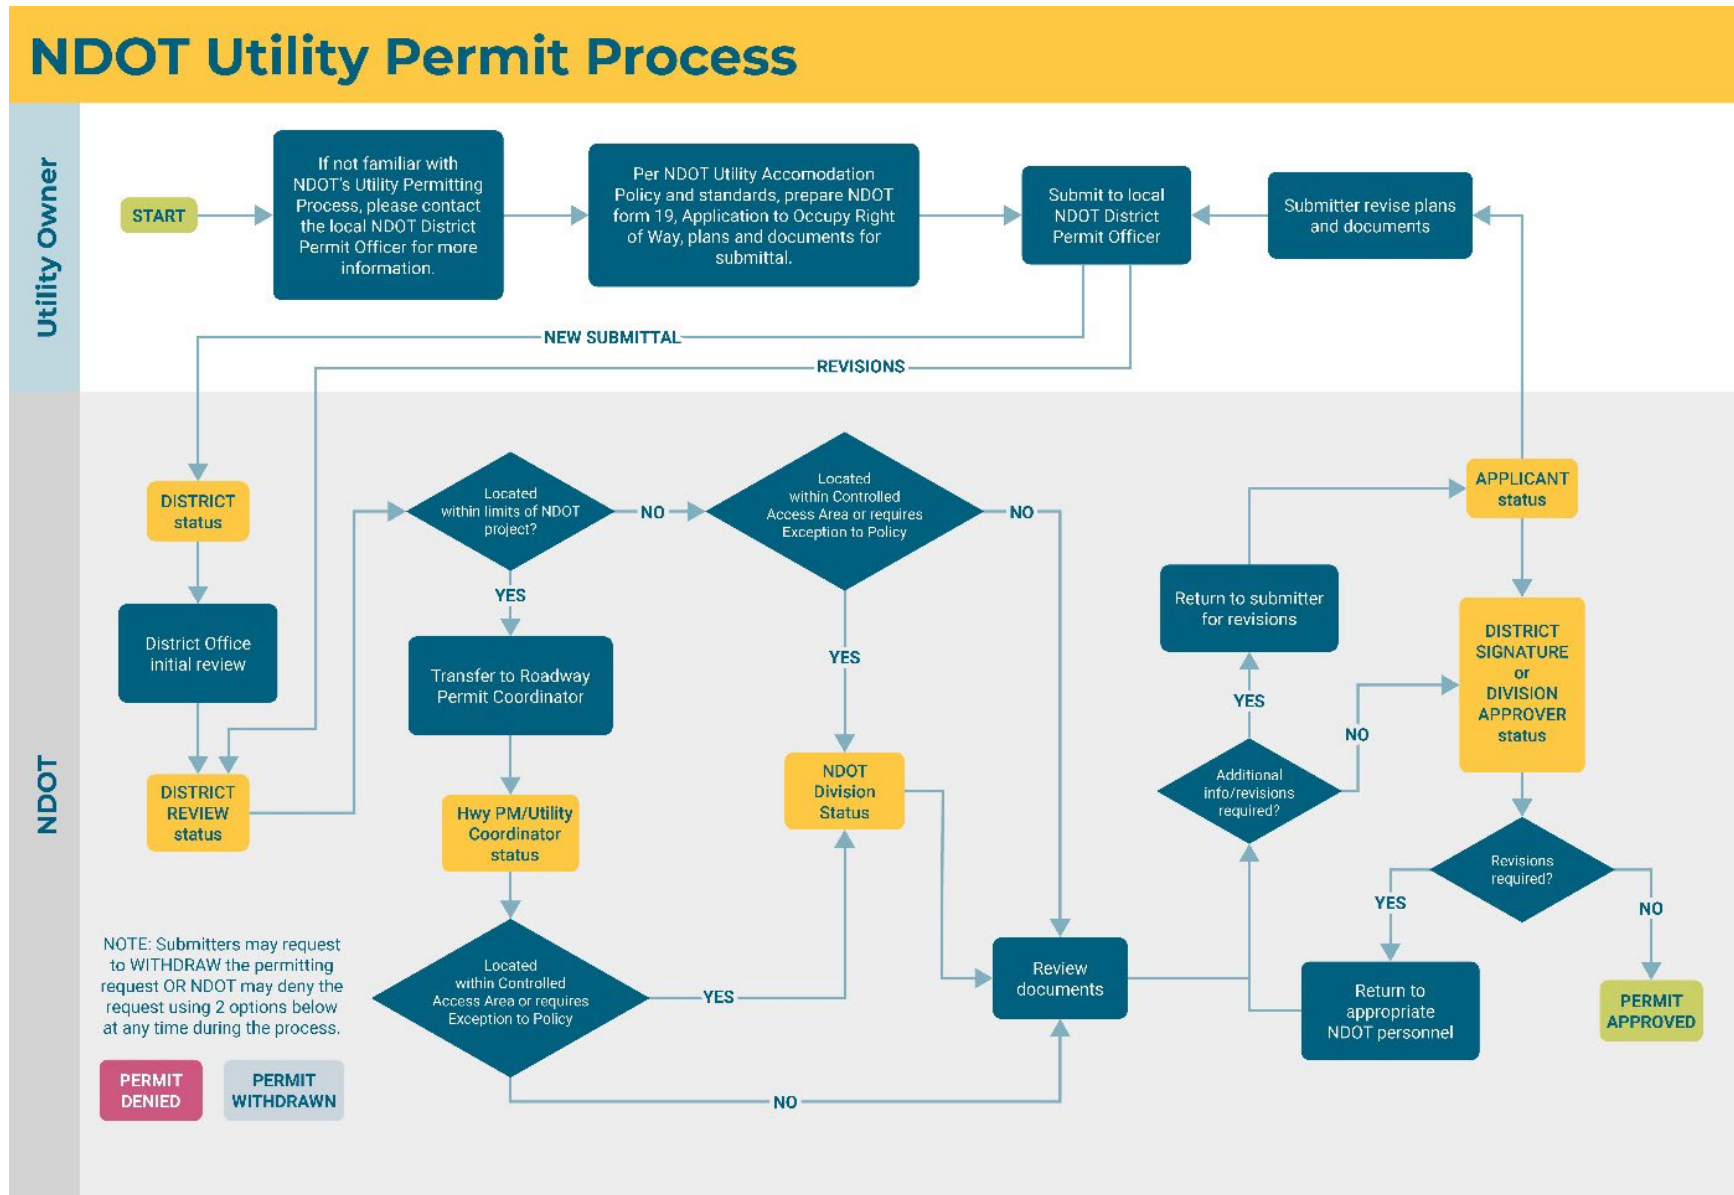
NDOT Utility Permit Process

Utility Owner

START

If not familiar with NDOT's Utility Permitting Process, please contact the local NDOT District Permit Officer for more information.

Per NDOT Utility Accomodation Policy and standards, prepare NDOT form 19, Application to Occupy Right of Way, plans and documents for submittal.

Submit to local NDOT District Permit Officer

Submitter revise plans and documents

NEW SUBMITTAL

REVISIONS

NDOT

DISTRICT status

District Office initial review

DISTRICT REVIEW status

Located within limits of NDOT project?

NO

YES

Transfer to Roadway Permit Coordinator

Hwy PM/Utility Coordinator status

Located within Controlled Access Area or requires Exception to Policy

YES

NO

Located within Controlled Access Area or requires Exception to Policy

NO

YES

NDOT Division Status

Review documents

Return to submitter for revisions

YES

Additional info/revisions required?

NO

APPLICANT status

DISTRICT SIGNATURE or DIVISION APPROVER status

Revisions required?

YES

NO

Return to appropriate NDOT personnel

PERMIT APPROVED

NOTE: Submitters may request to WITHDRAW the permitting request OR NDOT may deny the request using 2 options below at any time during the process.

PERMIT DENIED

PERMIT WITHDRAWN